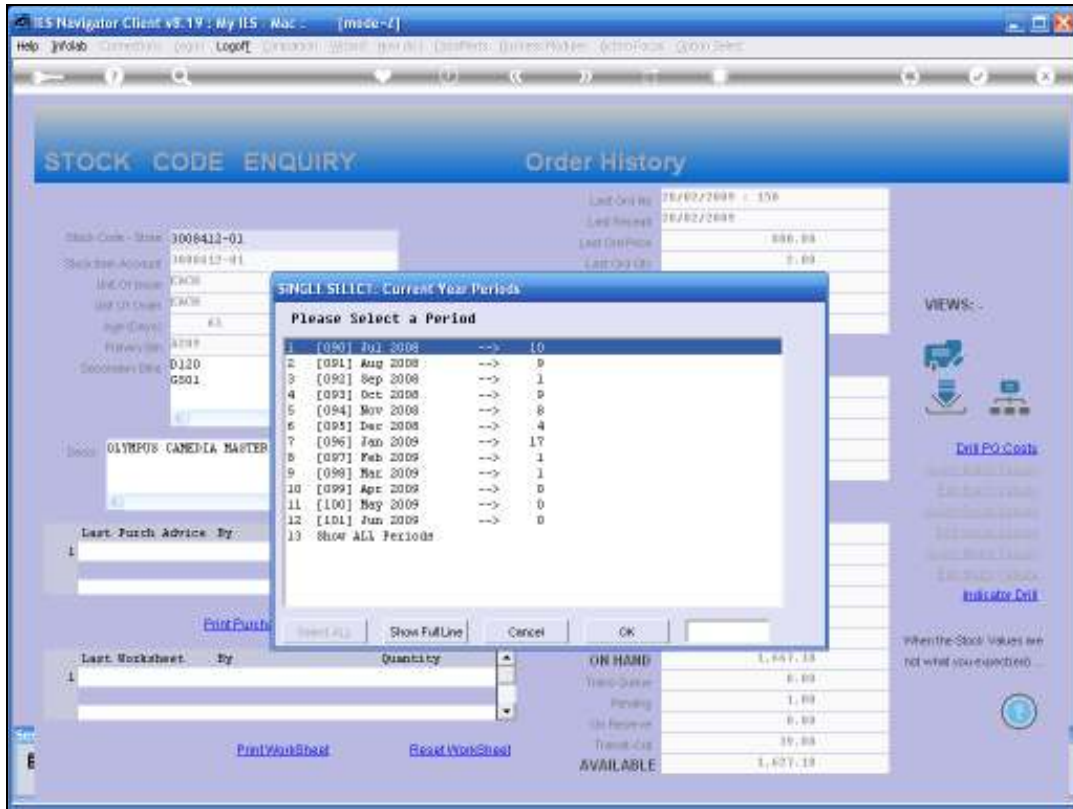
IES Navigator Client v8.19 : My IES Mac : [mode-Z]

Help Infolab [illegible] Logoff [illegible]

STOCK CODE ENQUIRY

Order History

Last Ord No 26/02/2009 : 158
Last Receipt 26/02/2009
Last Ord Price 880.00
Last Ord Qty 2.00

Stock Code - Store 3008412-01
Stock Item Account 3008412-01
Unit Of Issue EACH
Unit Of Order EACH
Age (Days) 63
Primary Bin A289
Secondary Bins D120 G501

Desc OLYMPUS CAMEDIA MASTER

Last Purch Advice By
1

Print Purch

Last Worksheet By Quantity
1

Print WorkSheet Reset WorkSheet

SINGLE SELECT: Current Year Periods

Please Select a Period

| | | | |
|---|---|---|---|
| 1 | [090] Jul 2008 | --> | 10 |
| 2 | [091] Aug 2008 | --> | 9 |
| 3 | [092] Sep 2008 | --> | 1 |
| 4 | [093] Oct 2008 | --> | 9 |
| 5 | [094] Nov 2008 | --> | 8 |
| 6 | [095] Dec 2008 | --> | 4 |
| 7 | [096] Jan 2009 | --> | 17 |
| 8 | [097] Feb 2009 | --> | 1 |
| 9 | [098] Mar 2009 | --> | 1 |
| 10 | [099] Apr 2009 | --> | 0 |
| 11 | [100] May 2009 | --> | 0 |
| 12 | [101] Jun 2009 | --> | 0 |
| 13 | Show ALL Periods | | |

Select ALL Show FullLine Cancel OK

ON HAND 1,447.13
Trans Queue 0.00
Pending 1.00
On Reserve 0.00
Transit Out 19.00
AVAILABLE 1,427.13

VIEWS:

Drill PO Costs

Indicator Drill

When the Stock Values are not what you expected...